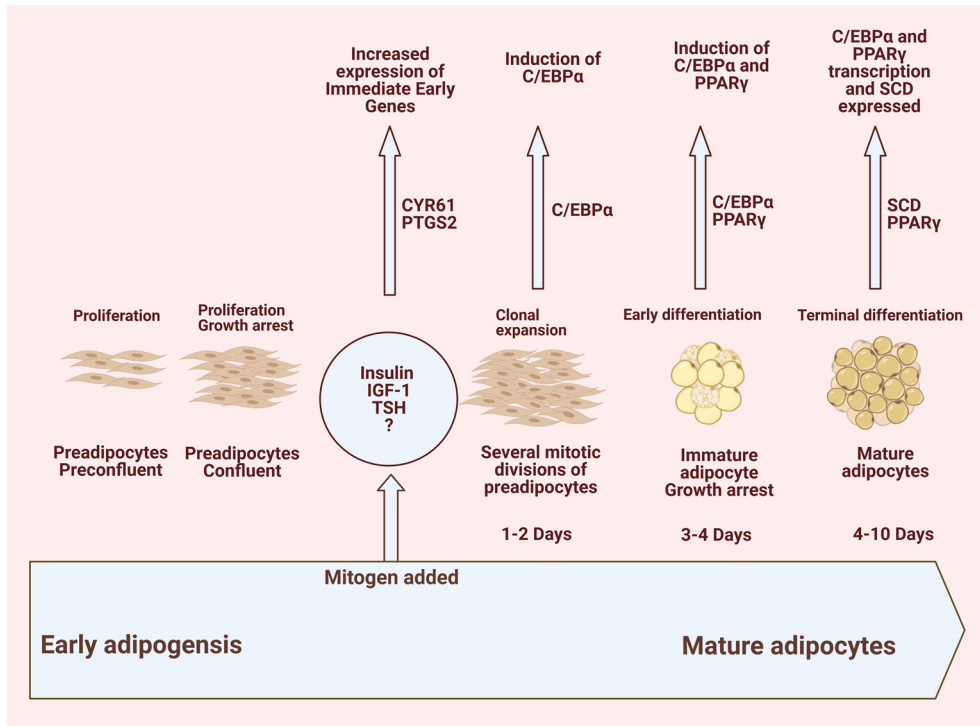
Increased expression of Immediate Early Genes

Induction of C/EBPα

Induction of C/EBPα and PPARγ

C/EBPα and PPARγ transcription and SCD expressed

CYR61
PTGS2

C/EBPα

C/EBPα
PPARγ

SCD
PPARγ

Proliferation

Proliferation
Growth arrest

Clonal expansion

Early differentiation

Terminal differentiation

Insulin
IGF-1
TSH
?

Preadipocytes
Preconfluent

Preadipocytes
Confluent

Several mitotic divisions of preadipocytes

Immature adipocyte
Growth arrest

Mature adipocytes

1-2 Days

3-4 Days

4-10 Days

Mitogen added

Early adipogensis

Mature adipocytes